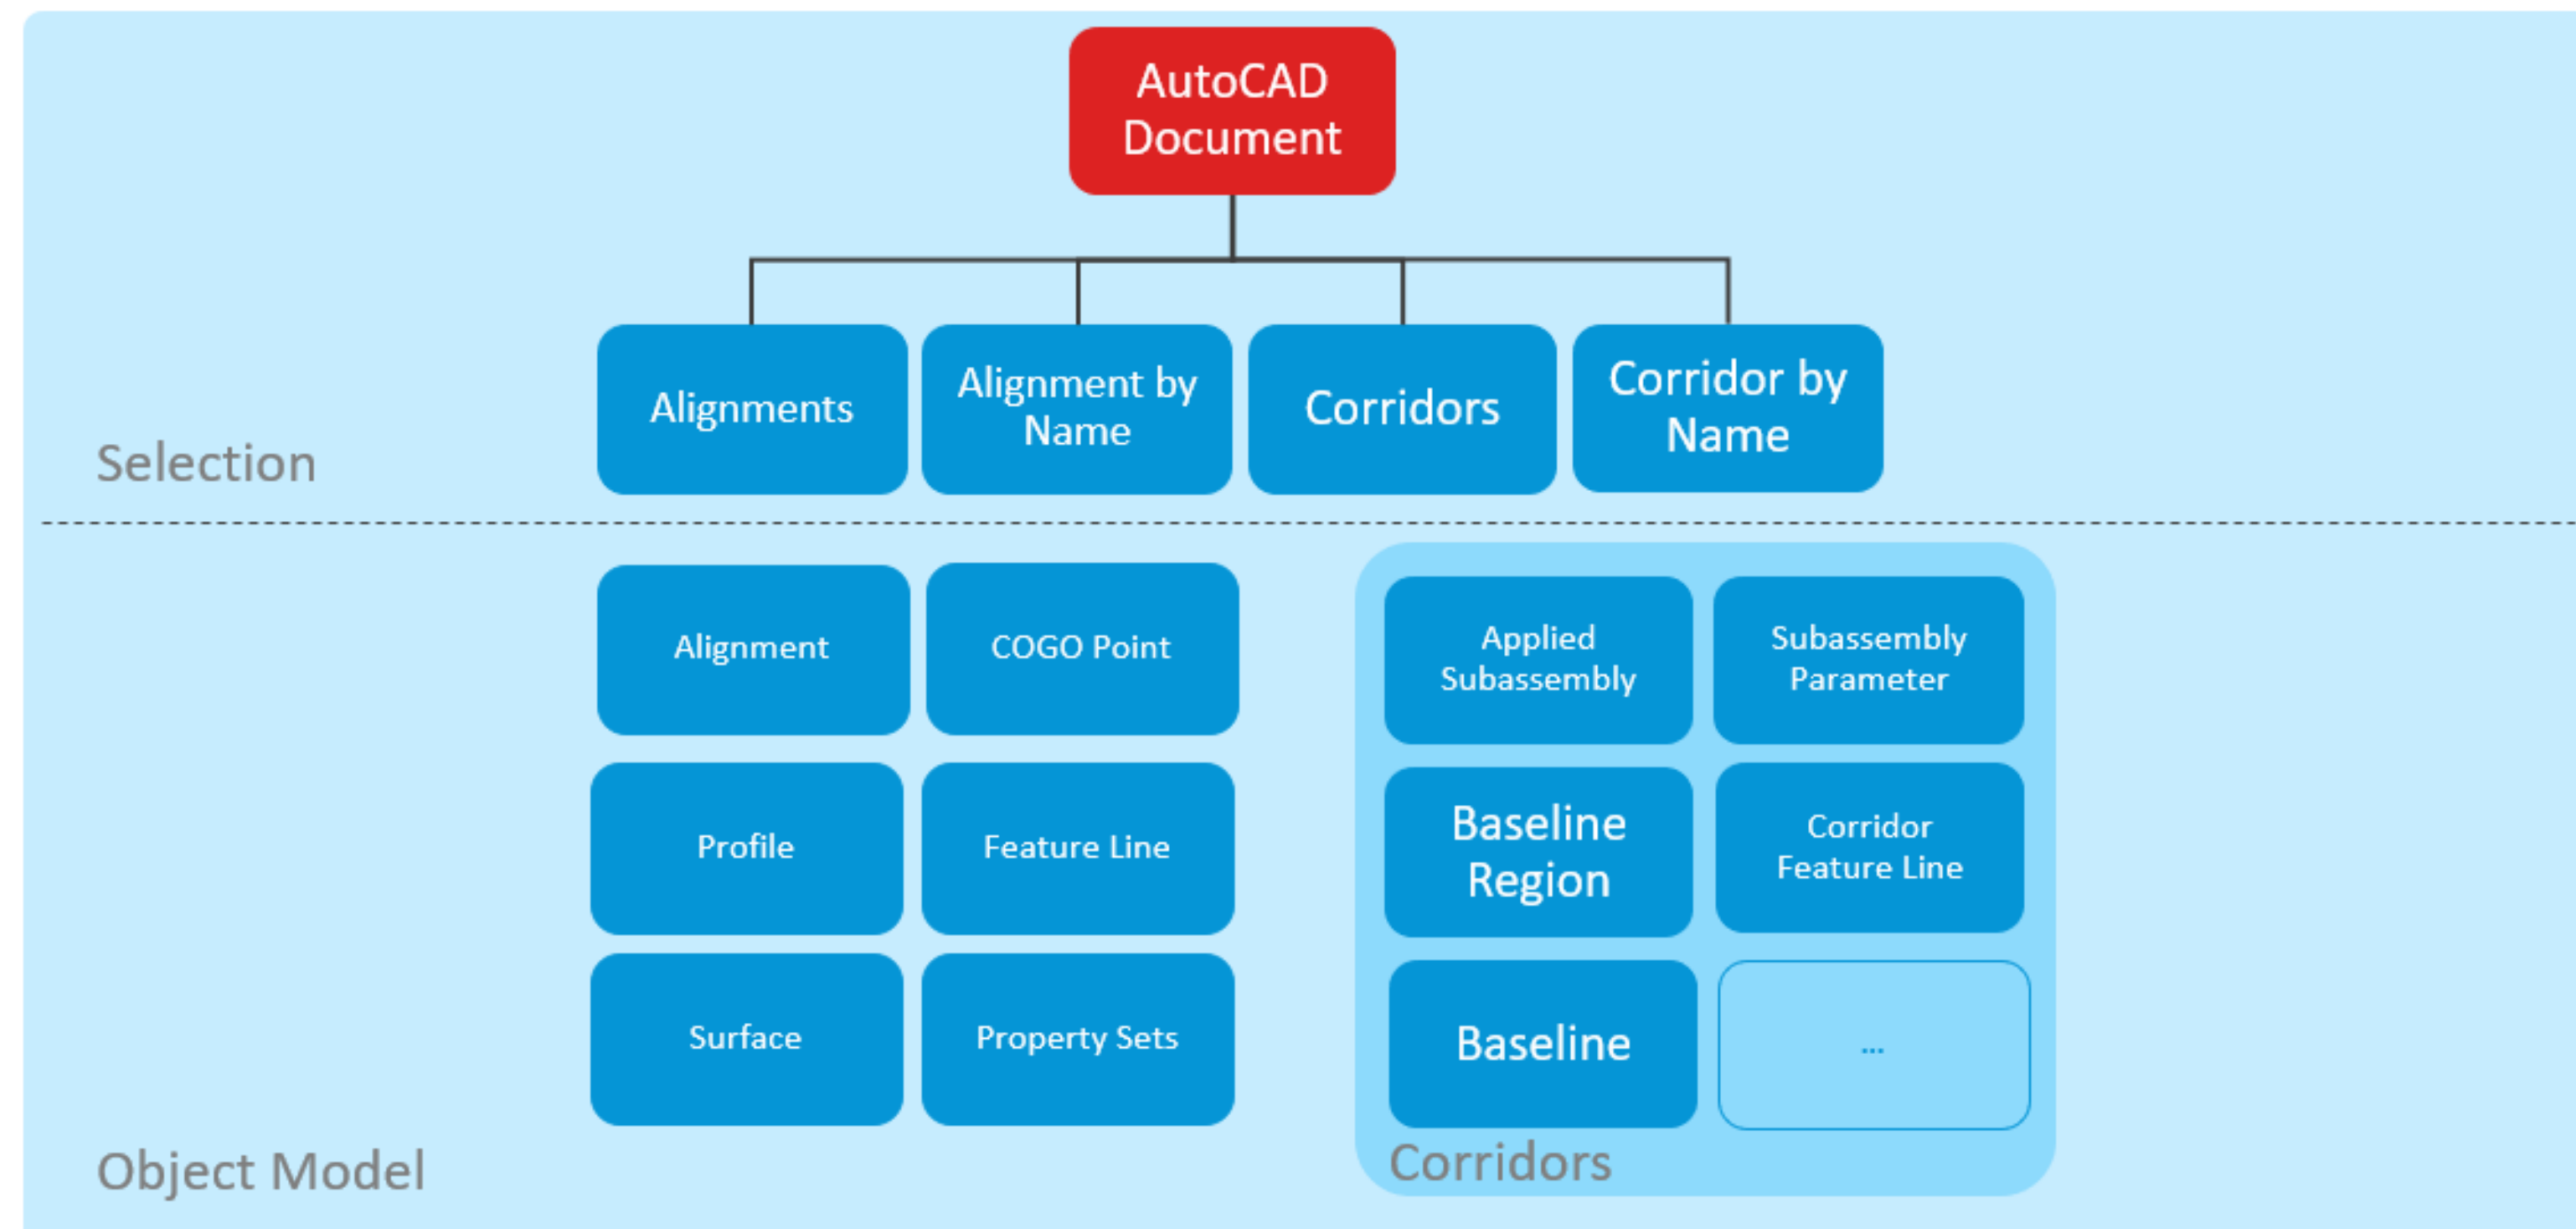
AutoCAD Document

Alignments

Alignment by Name

Corridors

Corridor by Name

Selection

Alignment

COGO Point

Profile

Feature Line

Surface

Property Sets

Applied Subassembly

Subassembly Parameter

Baseline Region

Corridor Feature Line

Baseline

...

Corridors

Object Model